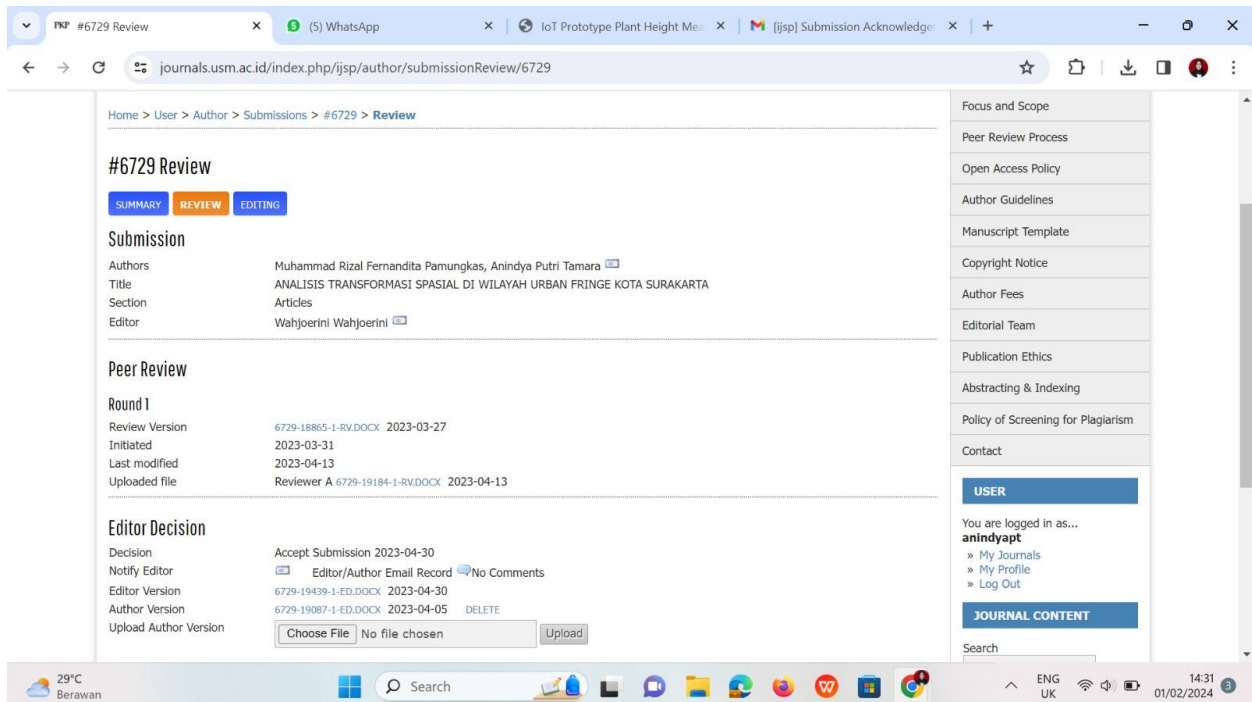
PKP #6729 Review
(5) WhatsApp
IoT Prototype Plant Height Mea
[ijsp] Submission Acknowledge
journals.usm.ac.id/index.php/ijsp/author/submissionReview/6729

Home > User > Author > Submissions > #6729 > Review

#6729 Review

SUMMARY REVIEW EDITING

Submission

| | |
|---|---|
| Authors | Muhammad Rizal Fernandita Pamungkas, Anindya Putri Tamara |
| Title | ANALISIS TRANSFORMASI SPASIAL DI WILAYAH URBAN FRINGE KOTA SURAKARTA |
| Section | Articles |
| Editor | Wahjoerini Wahjoerini |

Peer Review

Round 1

| | |
|---|---|
| Review Version | 6729-18865-1-RV.DOCX 2023-03-27 |
| Initiated | 2023-03-31 |
| Last modified | 2023-04-13 |
| Uploaded file | Reviewer A 6729-19184-1-RV.DOCX 2023-04-13 |

Editor Decision

| | |
|---|---|
| Decision | Accept Submission 2023-04-30 |
| Notify Editor | Editor/Author Email Record No Comments |
| Editor Version | 6729-19439-1-ED.DOCX 2023-04-30 |
| Author Version | 6729-19087-1-ED.DOCX 2023-04-05 DELETE |
| Upload Author Version | Choose File No file chosen Upload |

Focus and Scope
Peer Review Process
Open Access Policy
Author Guidelines
Manuscript Template
Copyright Notice
Author Fees
Editorial Team
Publication Ethics
Abstracting & Indexing
Policy of Screening for Plagiarism
Contact

USER
You are logged in as...
anindyapt
» My Journals
» My Profile
» Log Out

JOURNAL CONTENT
Search

29°C
Berawan
Search
ENG
UK
14:31
01/02/2024
3